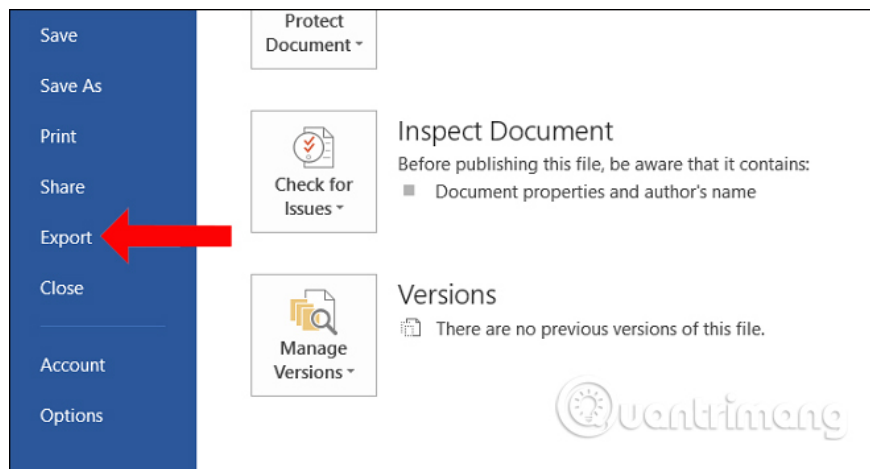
Save

Save As

Print

Share

Export

Close

Account

Options

Protect Document

Check for Issues

Inspect Document

Before publishing this file, be aware that it contains:

Document properties and author's name

Manage Versions

Versions

There are no previous versions of this file.

Quantrimang